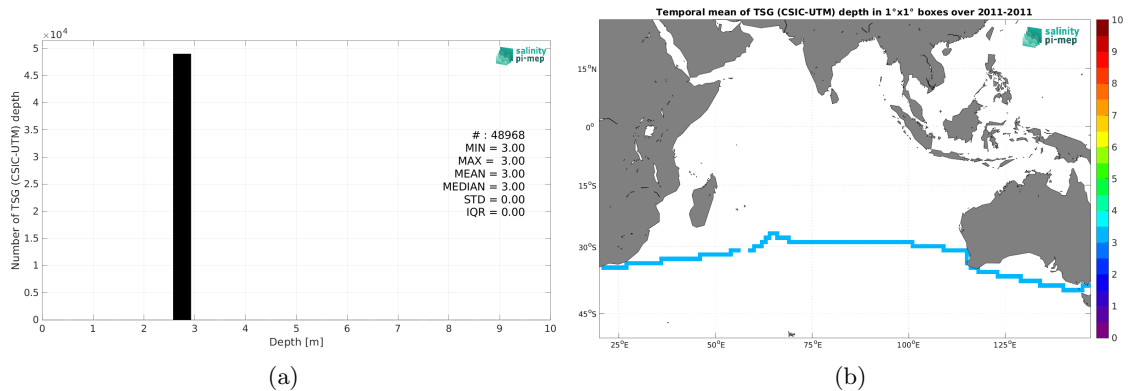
$\times 10^4$
5
4.5
4
3.5
3
2.5
2
1.5
1
0.5
0
Number of TSG (CSIC-UTM) depth
salinity pi-mep
# : 48968
MIN = 3.00
MAX = 3.00
MEAN = 3.00
MEDIAN = 3.00
STD = 0.00
IQR = 0.00
0 1 2 3 4 5 6 7 8 9 10
Depth [m]
(a)

Temporal mean of TSG (CSIC-UTM) depth in 1°x1° boxes over 2011-2011
salinity pi-mep
15°N
0°
15°S
30°S
45°S
25°E 50°E 75°E 100°E 125°E
10
9
8
7
6
5
4
3
2
1
0
(b)